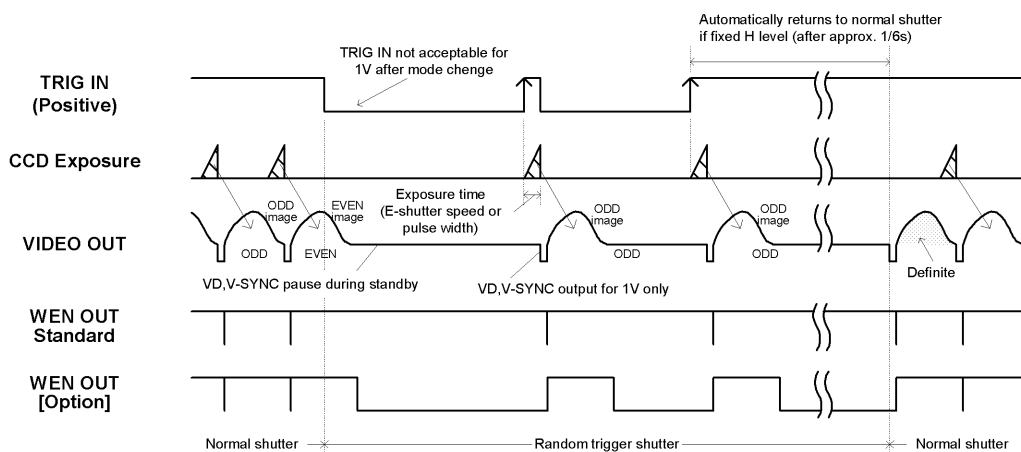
Automatically returns to normal shutter if fixed H level (after approx. 1/6s)

TRIG IN not acceptable for 1V after mode chenge

TRIG IN (Positive)

CCD Exposure

Exposure time (E-shutter speed or pulse width)

VIDEO OUT

ODD image

EVEN image

ODD image

ODD image

ODD

EVEN

ODD

ODD

Definite

VD,V-SYNC pause during standby

VD,V-SYNC output for 1V only

WEN OUT Standard

WEN OUT [Option]

Normal shutter

Random trigger shutter

Normal shutter